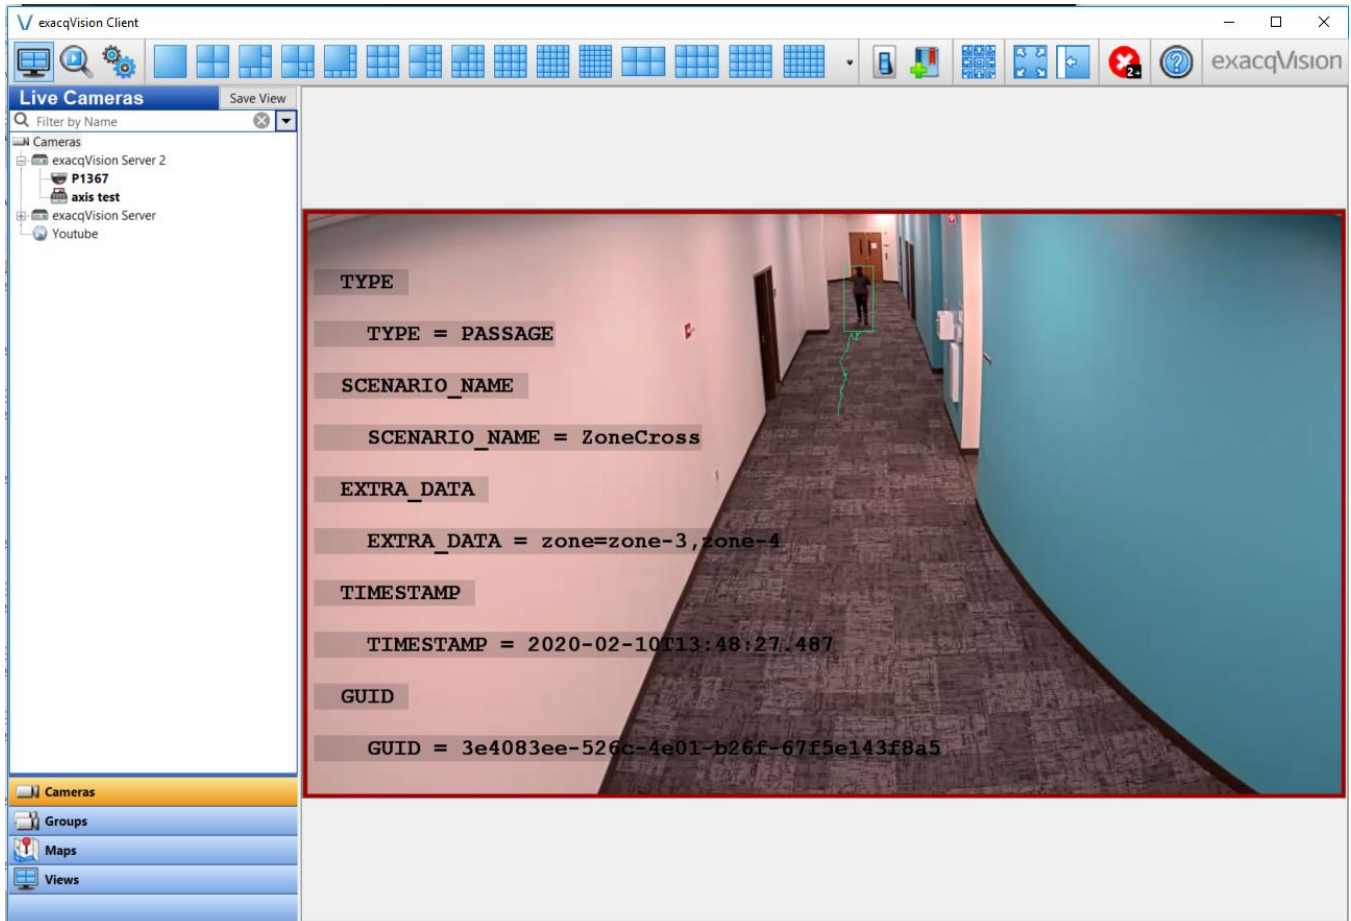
exacqVision Client

exacqVision

Live Cameras

Save View

Filter by Name

Cameras
exacqVision Server 2
P1367
axis test
exacqVision Server
Youtube

TYPE

TYPE = PASSAGE

SCENARIO_NAME

SCENARIO_NAME = ZoneCross

EXTRA_DATA

EXTRA_DATA = zone=zone-3,zone-4

TIMESTAMP

TIMESTAMP = 2020-02-10T13:48:27.487

GUID

GUID = 3e4083ee-526c-4e01-b26f-67f5e143f8a5

Cameras
Groups
Maps
Views